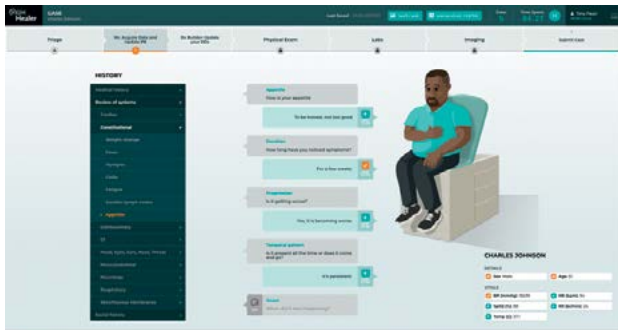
Body Healer

Triage

Rx: Acquire Data and Update DX

Rx Builder: Update your DDx

Physical Exam

Labs

Imaging

Submit Case

HISTORY

Medical History

Review of systems

Constitutional

Appetite

Appetite
How is your appetite?

To be honest, not too good.

Duration
How long have you noticed symptoms?

For a few weeks.

Progression
Is it getting worse?

Yes, it is becoming worse.

Temporal pattern
Is it present all the time or does it come and go?

It is persistent.

Onset

CHARLES JOHNSON

DETAILS

Sex: Male

Age: 51

VITALS